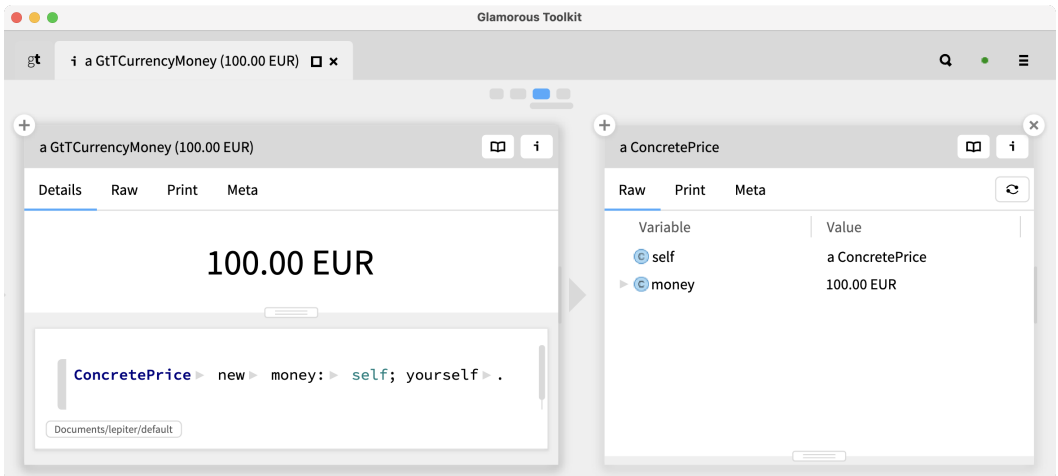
Glamorous Toolkit

gt

a GtTCurrencyMoney (100.00 EUR)

a GtTCurrencyMoney (100.00 EUR)

Details Raw Print Meta

100.00 EUR

ConcretePrice new money: self; yourself .

Documents/lepiter/default

a ConcretePrice

Raw Print Meta

| Variable | Value |
|---|---|
| self | a ConcretePrice |
| money | 100.00 EUR |